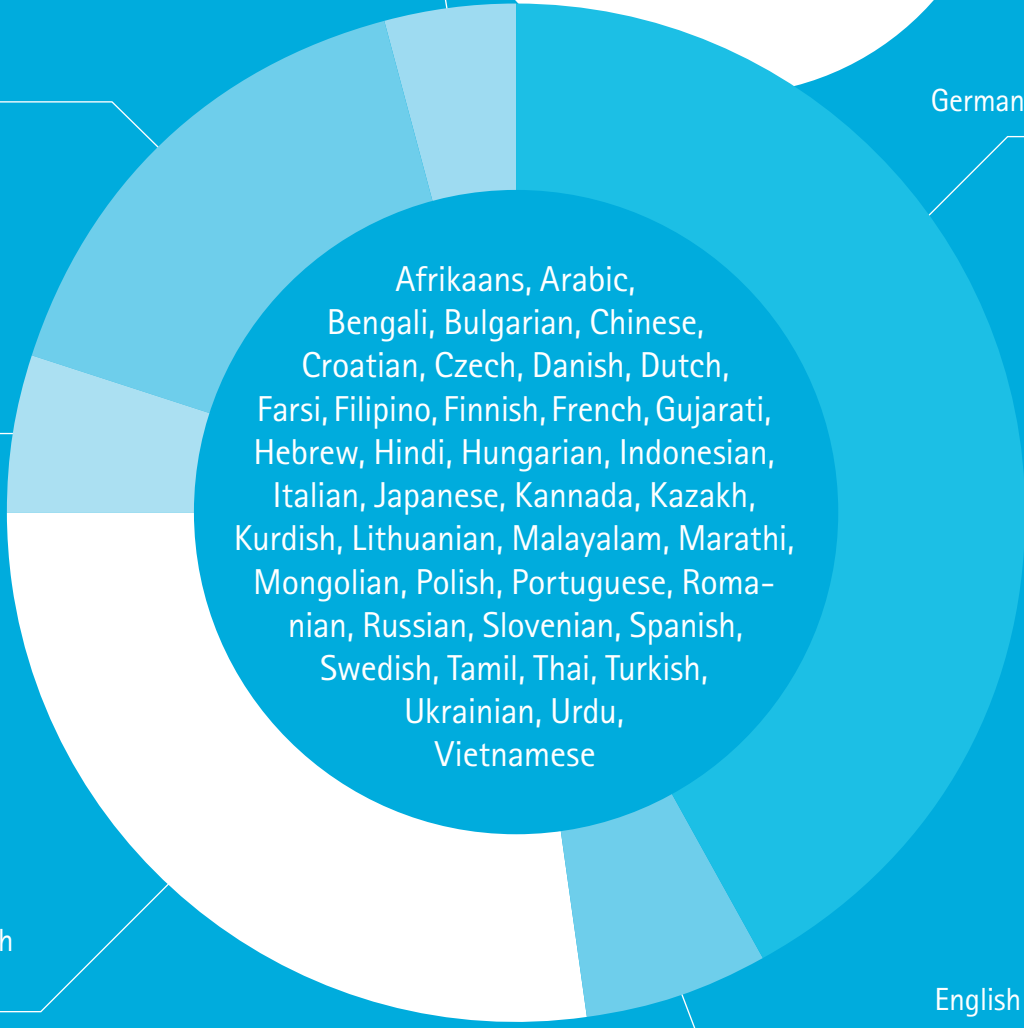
German

Afrikaans, Arabic, Bengali, Bulgarian, Chinese, Croatian, Czech, Danish, Dutch, Farsi, Filipino, Finnish, French, Gujarati, Hebrew, Hindi, Hungarian, Indonesian, Italian, Japanese, Kannada, Kazakh, Kurdish, Lithuanian, Malayalam, Marathi, Mongolian, Polish, Portuguese, Romanian, Russian, Slovenian, Spanish, Swedish, Tamil, Thai, Turkish, Ukrainian, Urdu, Vietnamese

h

English